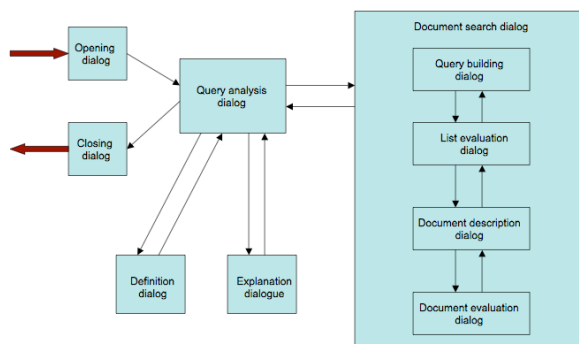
Opening dialog

Closing dialog

Query analysis dialog

Definition dialog

Explanation dialogue

Document search dialog

Query building dialog

List evaluation dialog

Document description dialog

Document evaluation dialog